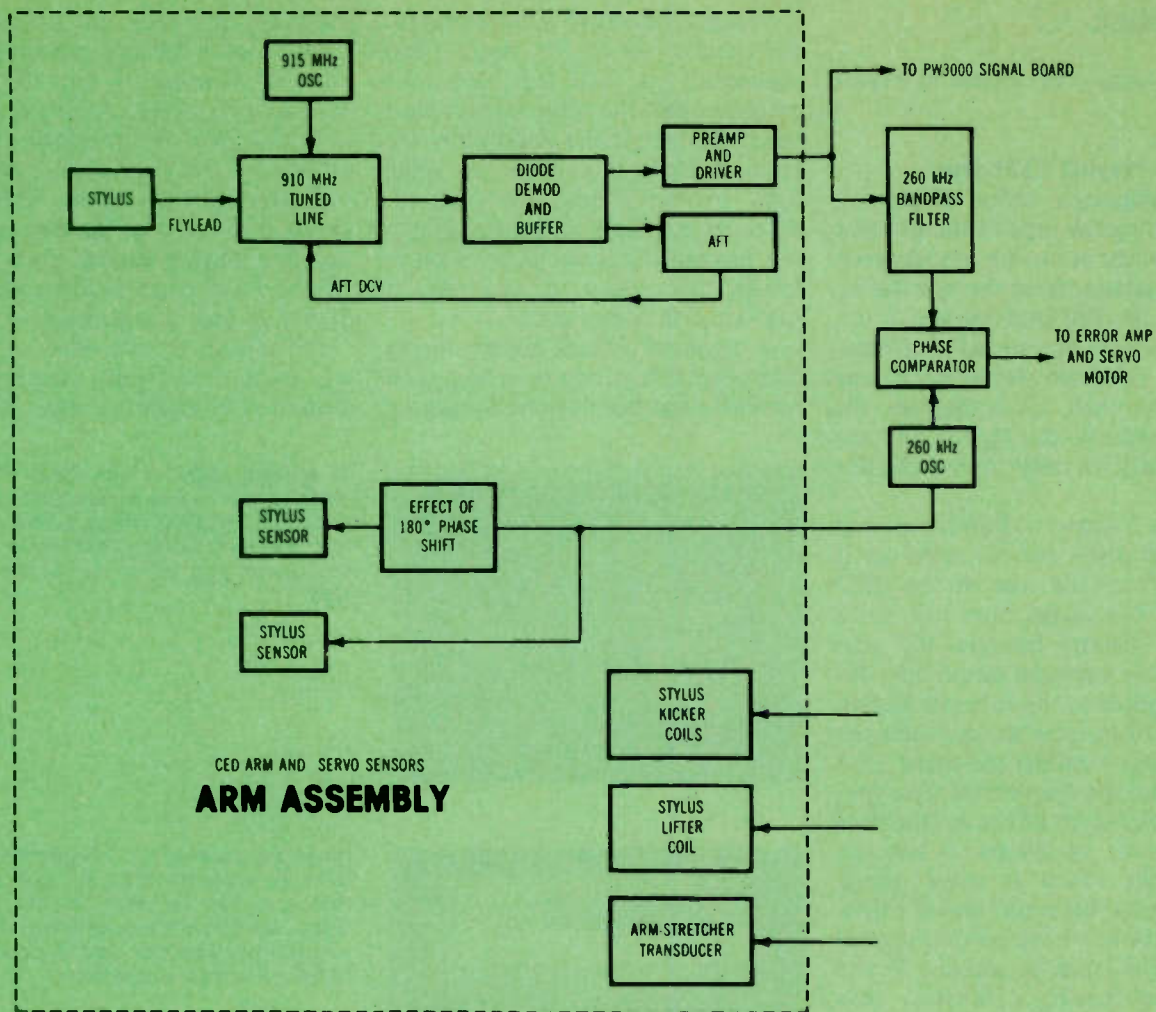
915 MHz OSC

STYLUS

FLYLEAD

910 MHz TUNED LINE

DIODE DEMOD AND BUFFER

PREAMP AND DRIVER

AFT

AFT DCV

TO PW3000 SIGNAL BOARD

260 kHz BANDPASS FILTER

PHASE COMPARATOR

TO ERROR AMP AND SERVO MOTOR

260 kHz OSC

STYLUS SENSOR

EFFECT OF 180° PHASE SHIFT

STYLUS SENSOR

STYLUS KICKER COILS

STYLUS LIFTER COIL

ARM-STRETCHER TRANSDUCER

CED ARM AND SERVO SENSORS

ARM ASSEMBLY